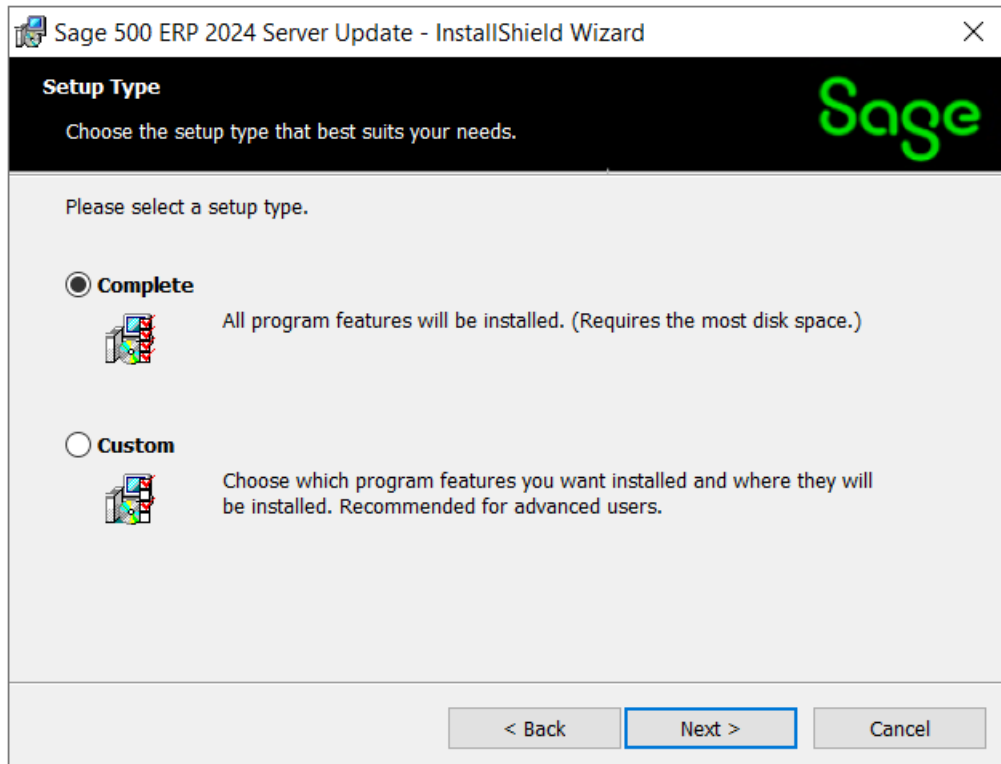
Sage 500 ERP 2024 Server Update - InstallShield Wizard

Setup Type

Choose the setup type that best suits your needs.

Sage

Please select a setup type.

Complete

All program features will be installed. (Requires the most disk space.)

Custom

Choose which program features you want installed and where they will be installed. Recommended for advanced users.

< Back

Next >

Cancel